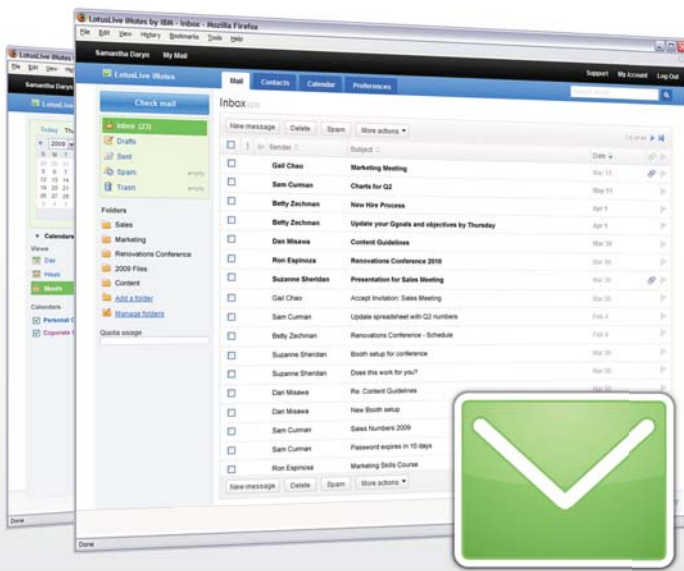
LotusLive iNotes by IBM - Inbox - Mozilla Firefox
File Edit View History Bookmarks Tools Help
Samantha Daryn My Mail
Support My Account Log Out
LotusLive iNotes
Mail Contacts Calendar Preferences
Check mail
Inbox (23)
Inbox (23)
Drafts
Sent
Spam empty
Trash empty
Folders
Sales
Marketing
Renovations Conference
2009 Files
Content
Add a folder
Manage folders
Quota usage
New message Delete Spam More actions
| Sender | Subject | Date |
|---|---|---|
| Gail Chao | Marketing Meeting | Mar 12 |
| Sam Curman | Charts for Q2 | Mar 11 |
| Betty Zechman | New Hire Process | Apr 1 |
| Betty Zechman | Update your Ggoals and objectives by Thursday | Apr 1 |
| Dan Misawa | Content Guidelines | Mar 30 |
| Ron Espinoza | Renovations Conference 2010 | Mar 30 |
| Suzanne Sheridan | Presentation for Sales Meeting | Mar 30 |
| Gail Chao | Accept Invitation: Sales Meeting | Mar 30 |
| Sam Curman | Update spreadsheet with Q2 numbers | Feb 4 |
| Betty Zechman | Renovations Conference - Schedule | Feb 4 |
| Suzanne Sheridan | Booth setup for conference | Mar 30 |
| Suzanne Sheridan | Does this work for you? | Mar 30 |
| Dan Misawa | Re: Content Guidelines | Mar 30 |
| Dan Misawa | New Booth setup | |
| Sam Curman | Sales Numbers 2009 | |
| Sam Curman | Password expires in 10 days | |
| Ron Espinosa | Marketing Skills Course | |
New message Delete Spam More actions
Done
LotusLive iNotes
Samantha Daryn
Today Thu
2009
Calendars
Views
Day
Week
Month
Calendars
Personal C
Corporate C
Done